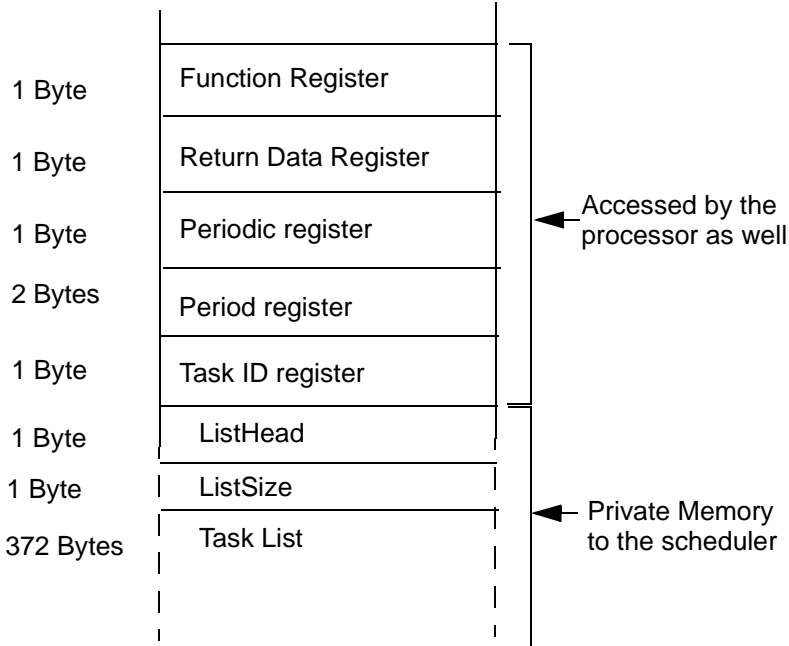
1 Byte Function Register

1 Byte Return Data Register

1 Byte Periodic register

2 Bytes Period register

1 Byte Task ID register

Accessed by the processor as well

1 Byte ListHead

1 Byte ListSize

372 Bytes Task List

Private Memory to the scheduler